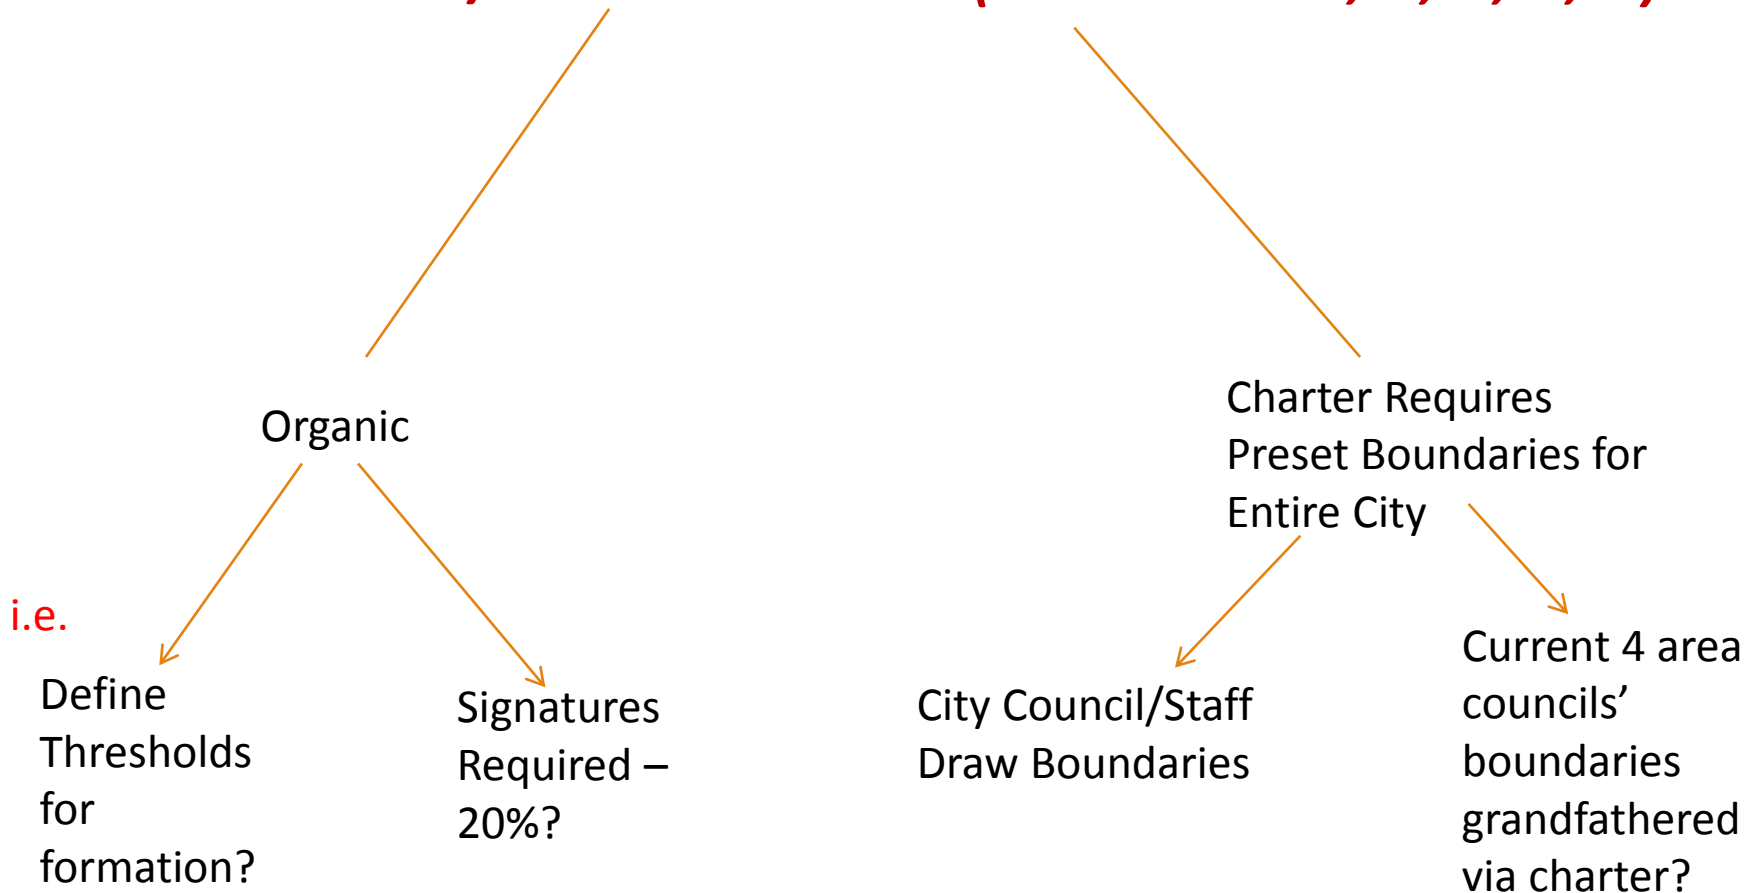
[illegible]

Organic

Charter Requires Preset Boundaries for Entire City

i.e.

Define Thresholds for formation?

Signatures Required – 20%?

City Council/Staff Draw Boundaries

Current 4 area councils' boundaries grandfathered via charter?